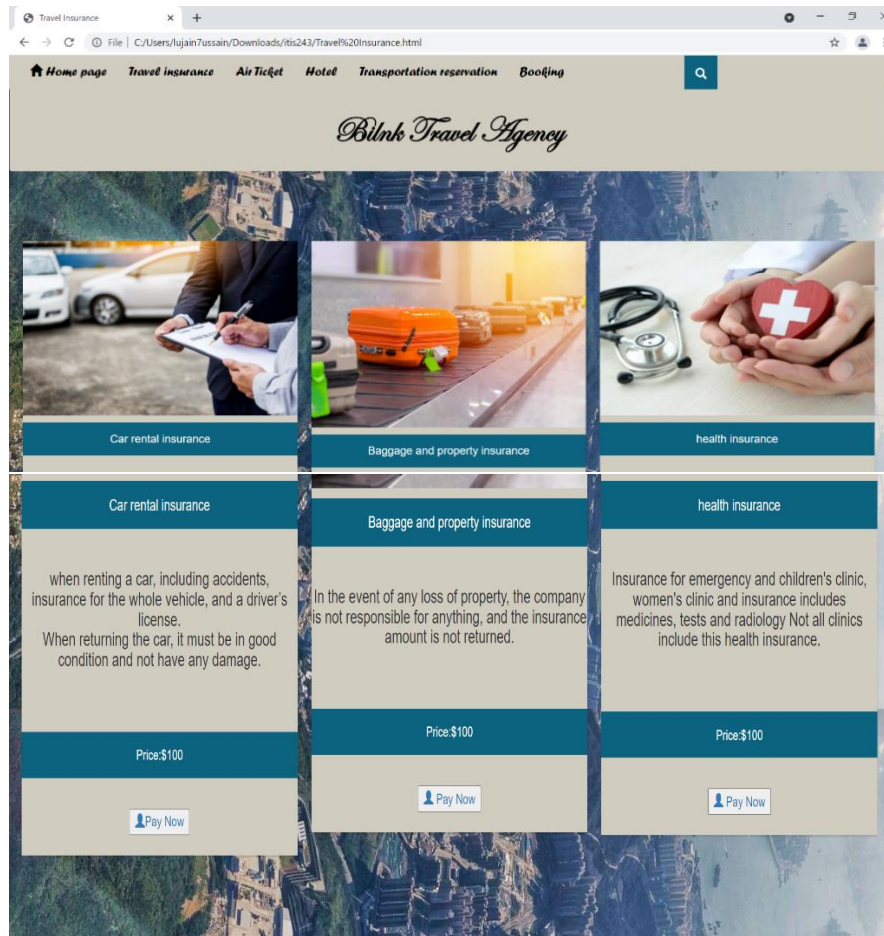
Travel Insurance × +

File | C:/Users/lujain7ussain/Downloads/itis243/Travel%20Insurance.html

Home page Travel insurance Air Ticket Hotel Transportation reservation Booking

Bilnk Travel Agency

Car rental insurance

Baggage and property insurance

health insurance

Car rental insurance

when renting a car, including accidents, insurance for the whole vehicle, and a driver's license.
When returning the car, it must be in good condition and not have any damage.

Price:$100

Pay Now

Baggage and property insurance

In the event of any loss of property, the company is not responsible for anything, and the insurance amount is not returned.

Price:$100

Pay Now

health insurance

Insurance for emergency and children's clinic, women's clinic and insurance includes medicines, tests and radiology Not all clinics include this health insurance.

Price:$100

Pay Now